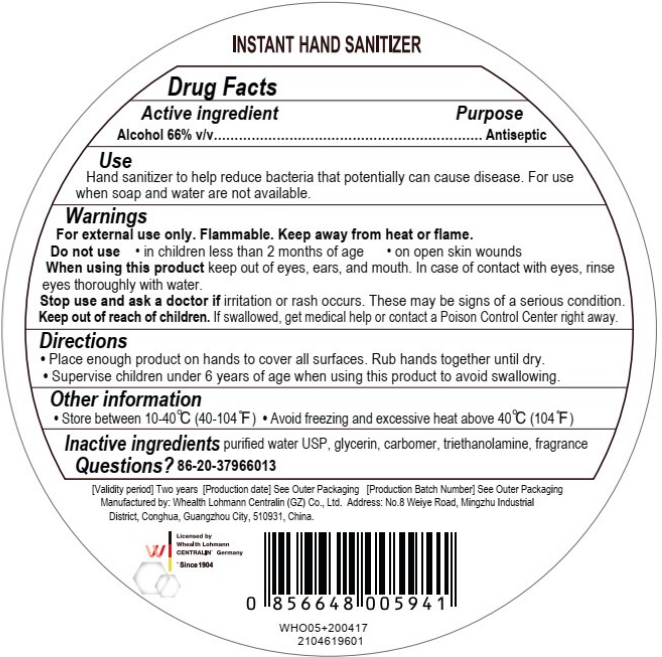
INSTANT HAND SANITIZER

Drug Facts

Active ingredient Purpose

Alcohol 66% v/v........................................................................ Antiseptic

Use

Hand sanitizer to help reduce bacteria that potentially can cause disease. For use when soap and water are not available.

Warnings

For external use only. Flammable. Keep away from heat or flame.

Do not use • in children less than 2 months of age • on open skin wounds

When using this product keep out of eyes, ears, and mouth. In case of contact with eyes, rinse eyes thoroughly with water.

Stop use and ask a doctor if irritation or rash occurs. These may be signs of a serious condition.

Keep out of reach of children. If swallowed, get medical help or contact a Poison Control Center right away.

Directions

• Place enough product on hands to cover all surfaces. Rub hands together until dry.

• Supervise children under 6 years of age when using this product to avoid swallowing.

Other information

• Store between 10-40℃ (40-104℉) • Avoid freezing and excessive heat above 40℃ (104℉)

Inactive ingredients purified water USP, glycerin, carbomer, triethanolamine, fragrance

Questions? 86-20-37966013

[Validity period] Two years [Production date] See Outer Packaging [Production Batch Number] See Outer Packaging

Manufactured by: Whealth Lohmann Centralin (GZ) Co., Ltd. Address: No.8 Weiye Road, Mingzhu Industrial District, Conghua, Guangzhou City, 510931, China.

Licensed by Whealth Lohmann CENTRALIN Germany

Since 1904

0 856648 005941

WHO05+200417
2104619601